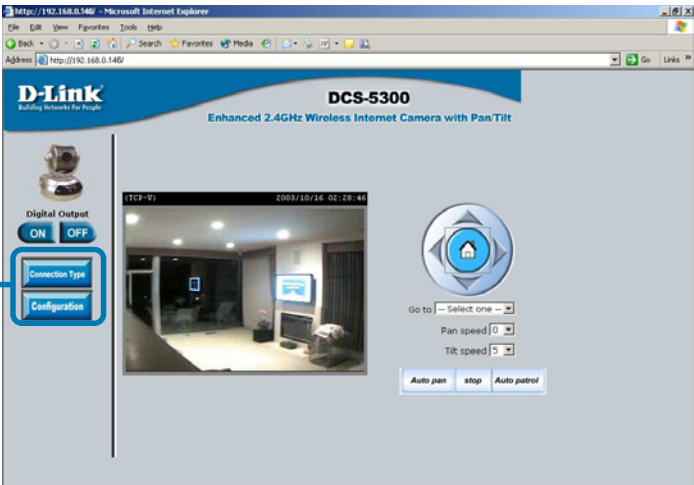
http://192.168.0.146/ - Microsoft Internet Explorer

File Edit View Favorites Tools Help

Back Search Favorites Media

Address http://192.168.0.146/ Go Links

D-Link
Building Networks For People

DCS-5300
Enhanced 2.4GHz Wireless Internet Camera with Pan/Tilt

Digital Output
ON OFF

Connection Type
Configuration

(TCP-V) 2003/10/16 02:28:46

Go to -- Select one --
Pan speed 0
Tilt speed 5

Auto pan stop Auto patrol